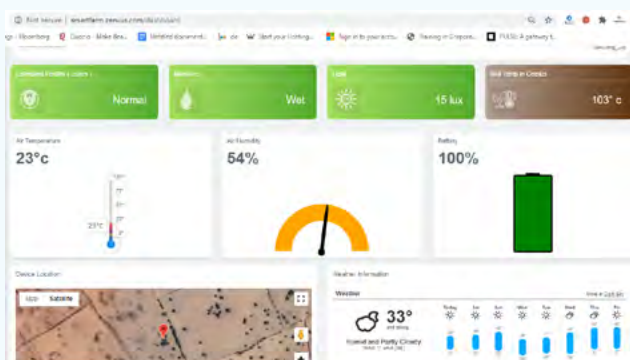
Not secure | smartfarm.zenzus.com/dashboard

Bloomberg | Coursera - Make Bea... | Untitled document... | ukr | W | Start your Clothing... | Sign in to your accou... | Training in Corpora... | PULSE: A gateway t...

Livestock Health Status | Normal

Moisture | Wet

Light | 15 lux

Soil Temp in Celsius | 103° c

Air Temperature
23°c
23°C

Air Humidity
54%

Battery
100%

Device Location
Map | Satellite

Weather Information
Weather
33°
Humid and Partly Cloudy
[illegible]